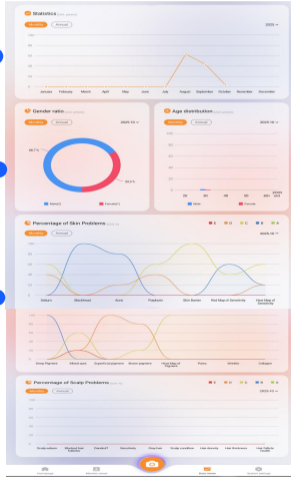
Statistics

Monthly Annual

2023

January February March April May June July August September October November December

Gender ratio

Monthly Annual

2023-10

Male Female

Age distribution

Monthly Annual

2023-10

Male Female

Percentage of Skin Problems

Monthly Annual

2023-10

Melasma Blackhead Acne Papules Skin Barrier Red Map of Sensitivity Heat Map of Sensitivity

Deep Pigment Wrinkle pore Superficial pigment Brown pigment Heat Map of Pigment Pores Wrinkle Collagen

Percentage of Scalp Problems

Monthly Annual

2023-10

Scalp redness Dandruff Hair density Hair thickness